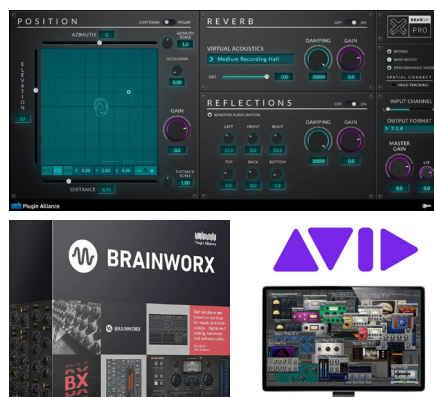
POSITION
CARTESIAN POLAR
AZIMUTH 0
AZIMUTH SCALE 1.0
ELEVATION
OCCLUSION 0
GAIN 0.0
DISTANCE SCALE 1.0
DISTANCE 4.71
REVERB
OFF ON
VIRTUAL ACOUSTICS
Medium Recording Hall
DAMPING 20000
GAIN
SIZE 100
REFLECTIONS
OFF ON
REALTIME AURALISATION
LEFT FRONT RIGHT
TOP BACK BOTTOM
DAMPING 20000
GAIN 0.0
BRAINWORX
PRO
BYPASS
BASS BOOST
PERFORMANCE MODE
SPATIAL CONNECT
HEAD TRACKING
INPUT CHANNEL
OUTPUT FORMAT
7.1.4
MASTER GAIN
0.0
Plugin Alliance
BRAINWORX
BRAINWORX
BX